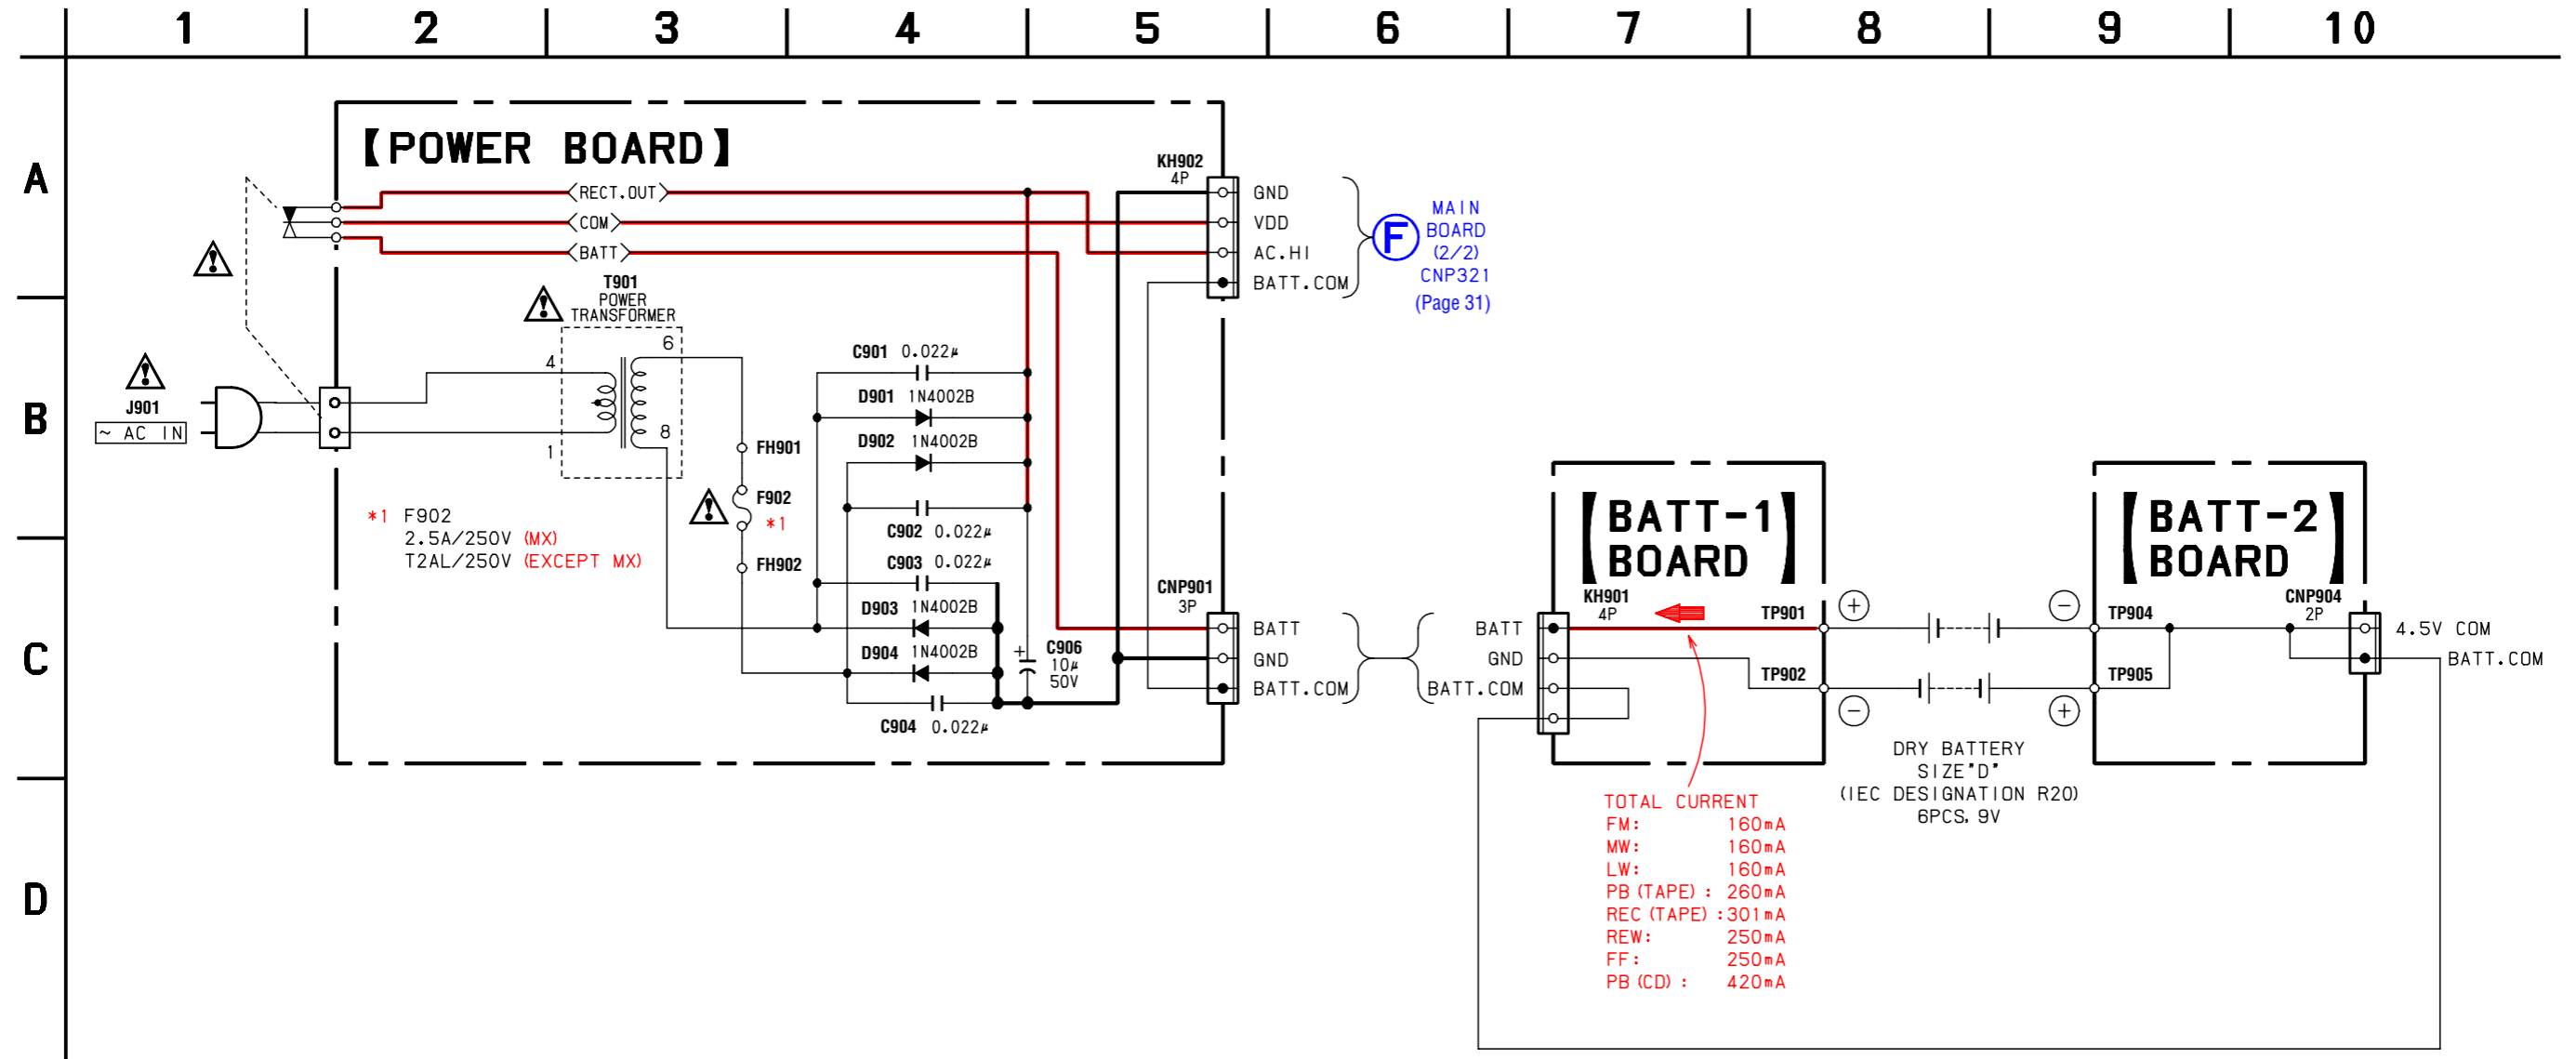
1 2 3 4 5 6 7 8 9 10

A
B
C
D

【POWER BOARD】

RECT.OUT
COM
BATT

KH902
4P
GND
VDD
AC.HI
BATT.COM

F MAIN BOARD (2/2) CNP321 (Page 31)

T901
POWER
TRANSFORMER
4
6
1
8

J901
~ AC IN

C901 0.022µ
D901 1N4002B
D902 1N4002B
C902 0.022µ
C903 0.022µ
D903 1N4002B
D904 1N4002B
C904 0.022µ
C906 10µ 50V

FH901
F902
*1
FH902

*1 F902
2.5A/250V (MX)
T2AL/250V (EXCEPT MX)

CNP901
3P
BATT
GND
BATT.COM

【BATT-1 BOARD】
KH901
4P
BATT
GND
BATT.COM
TP901
TP902

【BATT-2 BOARD】
CNP904
2P
TP904
TP905
4.5V COM
BATT.COM

DRY BATTERY
SIZE'D'
(IEC DESIGNATION R20)
6PCS, 9V

TOTAL CURRENT
FM: 160mA
MW: 160mA
LW: 160mA
PB (TAPE) : 260mA
REC (TAPE) :301mA
REW: 250mA
FF: 250mA
PB (CD) : 420mA